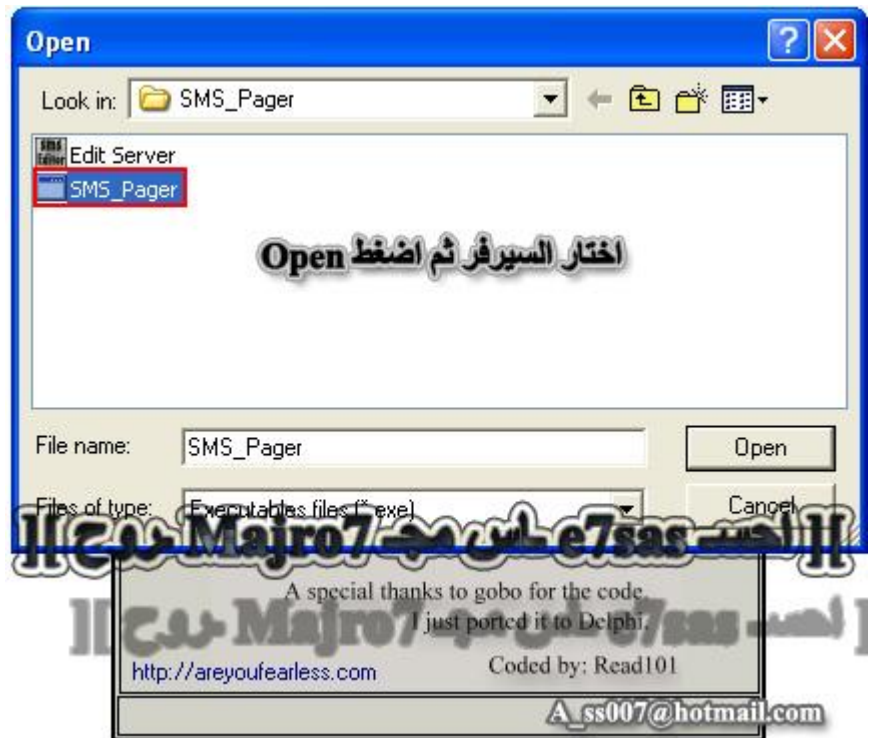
Open

Look in: SMS_Pager

Edit Server
SMS_Pager

اختار السيرفر ثم اضغط Open

File name: SMS_Pager
Open

Files of type: Executables files (*.exe)
Cancel

]] احسـ e7sas ـاس مجـ Majro7 ـروح ]]

A special thanks to gobo for the code.
I just ported it to Delphi.

]] احسـ e7sas ـاس مجـ Majro7 ـروح ]]

http://areyoufearless.com
Coded by: Read101

A_ss007@hotmail.com